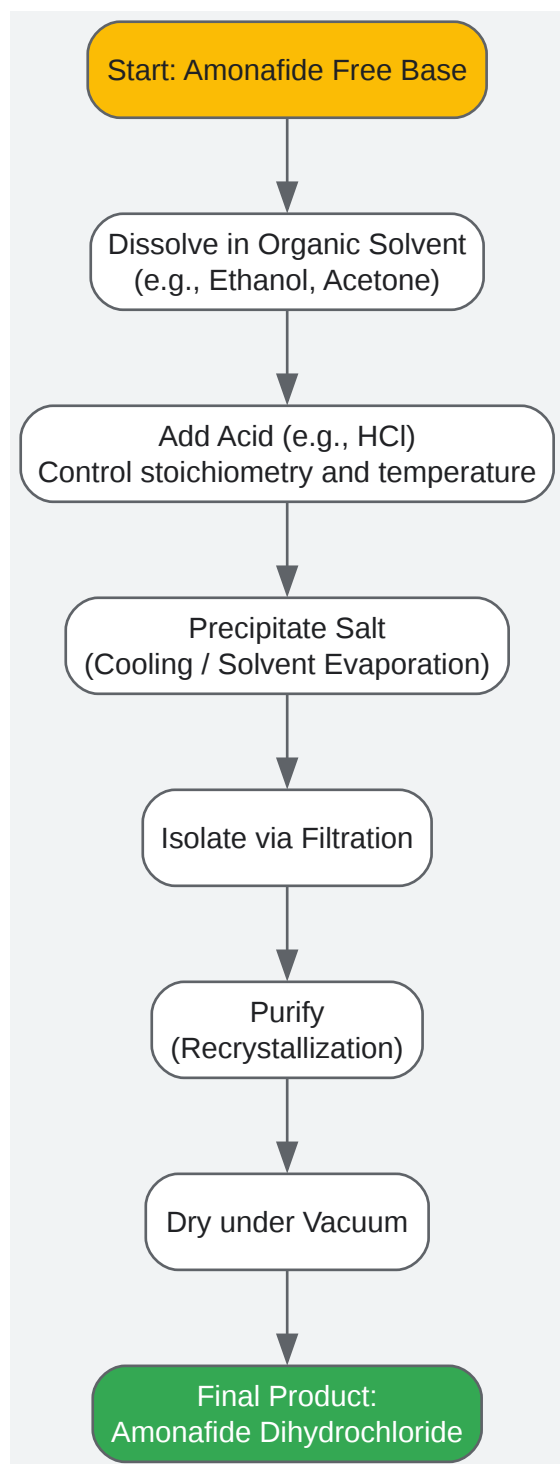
Start: Amonafide Free Base

Dissolve in Organic Solvent
(e.g., Ethanol, Acetone)

Add Acid (e.g., HCl)
Control stoichiometry and temperature

Precipitate Salt
(Cooling / Solvent Evaporation)

Isolate via Filtration

Purify
(Recrystallization)

Dry under Vacuum

Final Product:
Amonafide Dihydrochloride